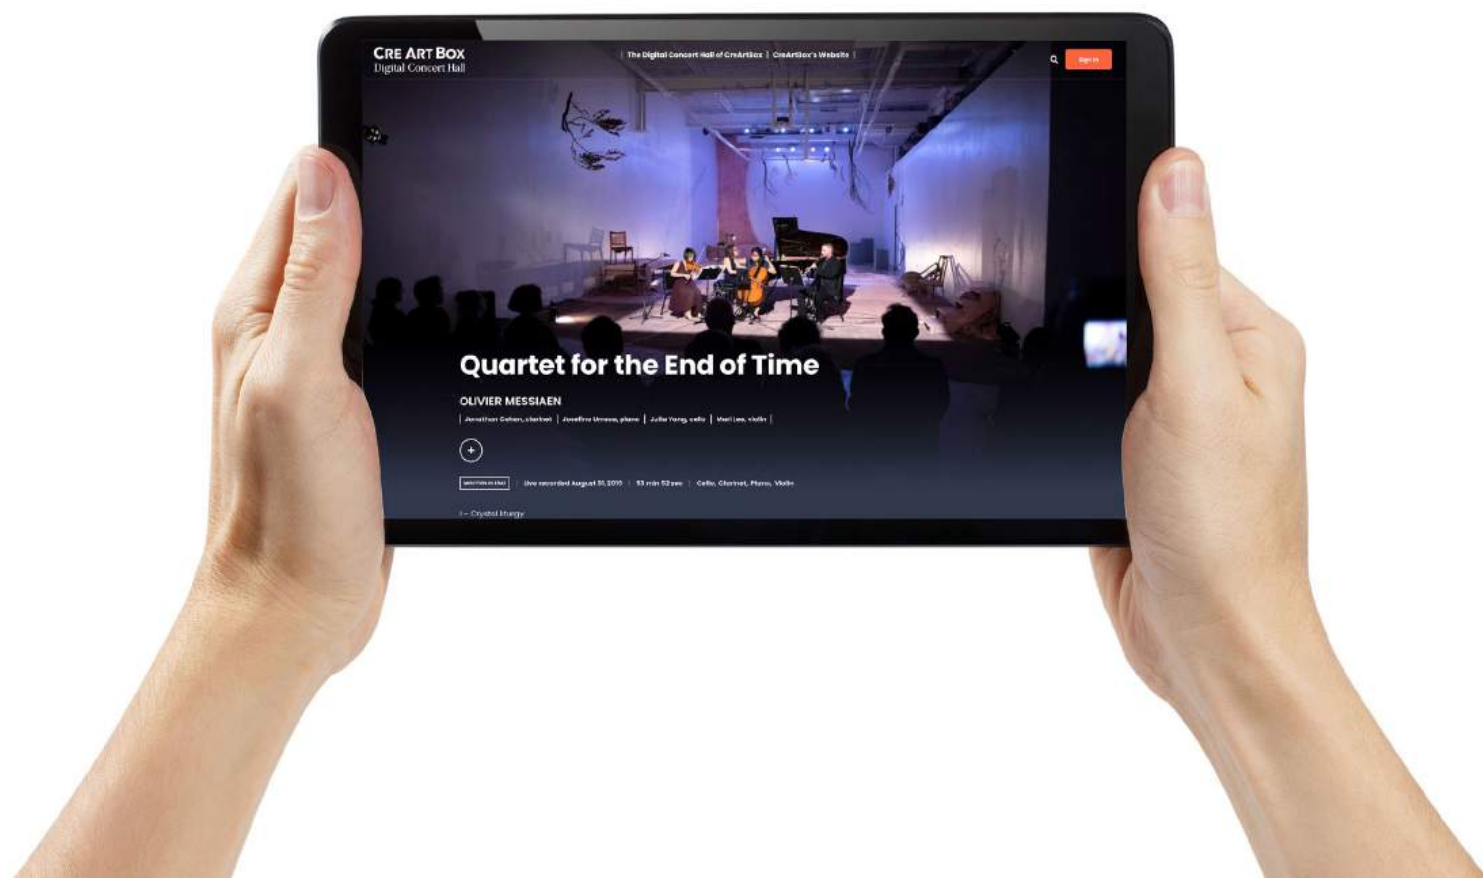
CRE ART BOX
Digital Concert Hall

| The Digital Concert Hall of CreArtBox | CreArtBox's Website |

Sign In

Quartet for the End of Time

OLIVIER MESSIAEN

| Jonathan Cohen, clarinet | Josefina Urrutia, piano | Julia Yang, cello | Mari Lee, violin |

+

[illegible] | Live recorded August 31, 2019 | 53 min 52 sec | Cello, Clarinet, Piano, Violin

I – Crystal liturgy